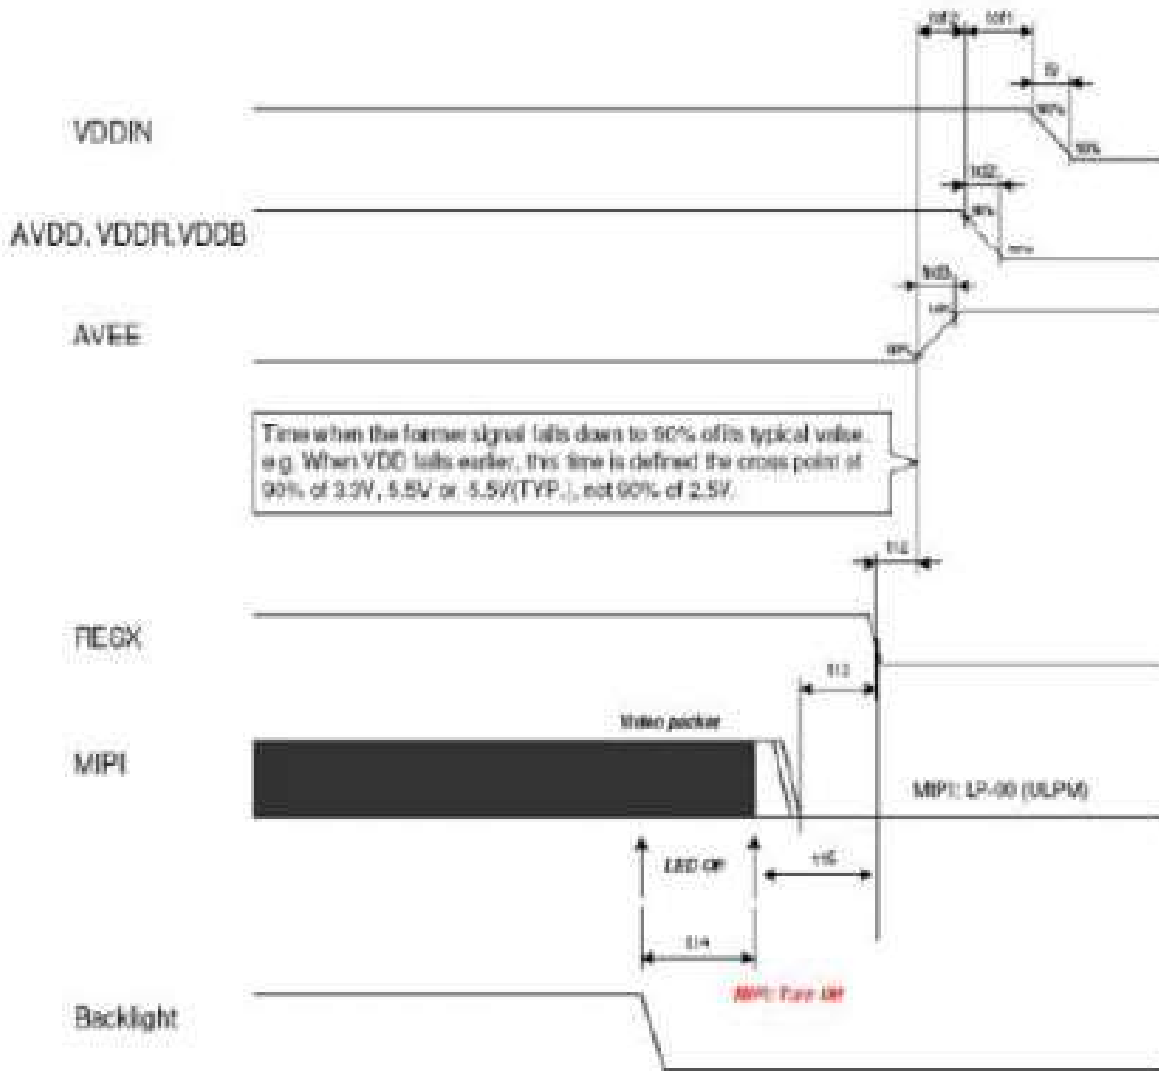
tof2 tof1

tf

90%

10%

VDDIN

tof2

90%

10%

AVDD, VDDR,VDDB

tof3

10%

90%

AVEE

Time when the former signal falls down to 90% of its typical value. e.g. When VDD falls earlier, this time is defined the cross point of 90% of 3.3V, 5.8V or -5.5V(TYP.), not 90% of 2.5V.

t12

RESX

t13

Video packet

MIPI

MIPI: LP-00 (ULPM)

LED Off

t15

t14

MIPI: Turn Off

Backlight